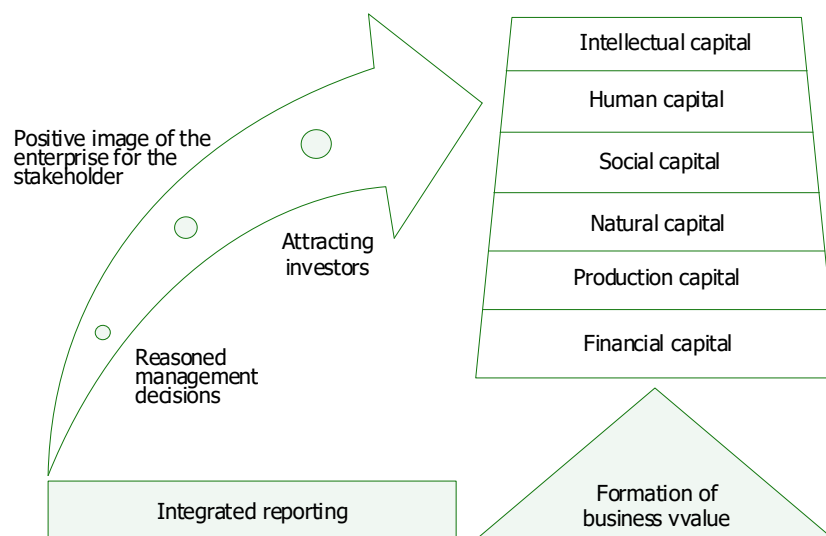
Positive image of the enterprise for the stakeholder

Attracting investors

Reasoned management decisions

Integrated reporting

Intellectual capital

Human capital

Social capital

Natural capital

Production capital

Financial capital

Formation of business vvalue